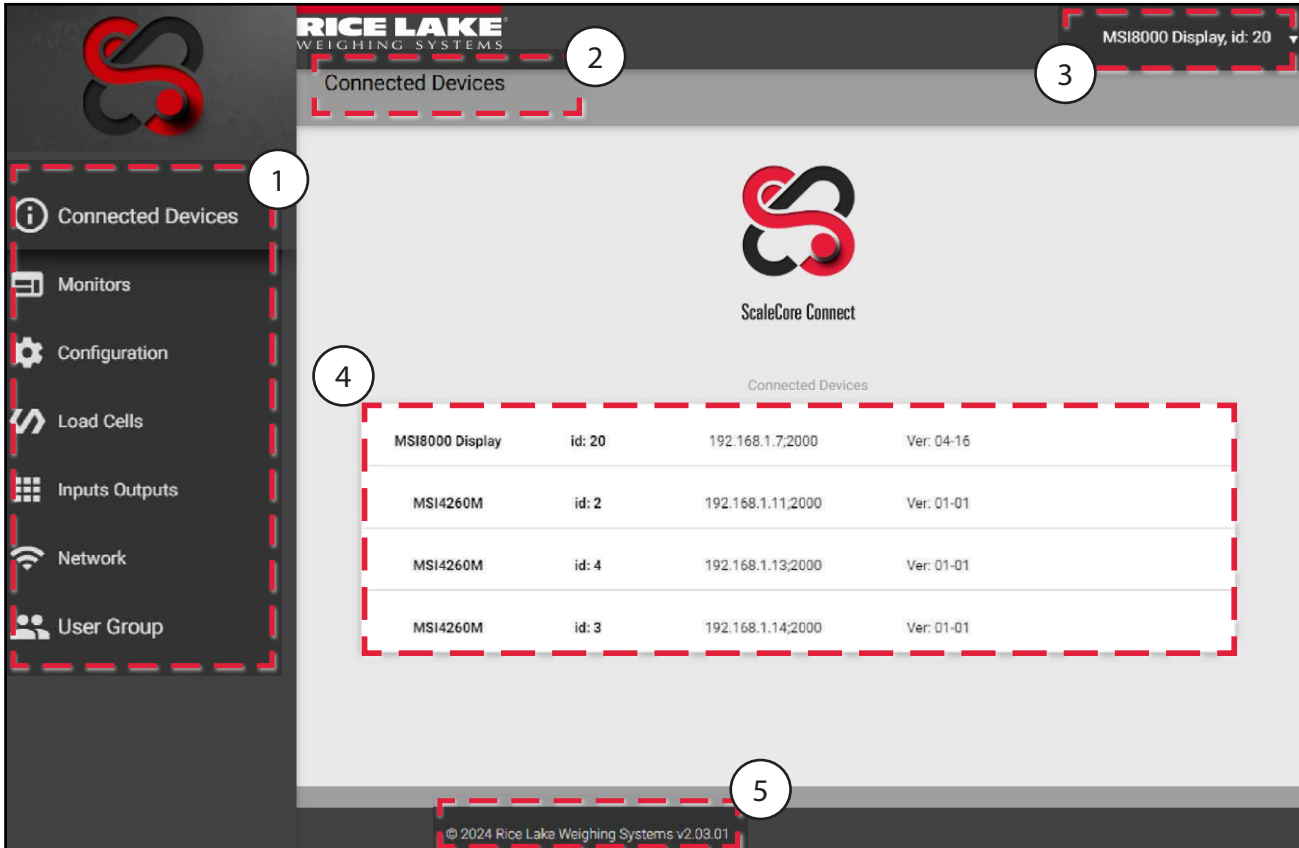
RICE LAKE
WEIGHING SYSTEMS

2

Connected Devices

MSI8000 Display, id: 20

3

1

Connected Devices

Monitors

Configuration

Load Cells

Inputs Outputs

Network

User Group

ScaleCore Connect

4

Connected Devices

| MSI8000 Display | id: 20 | 192.168.1.7;2000 | Ver: 04-16 |
|---|---|---|---|
| MSI4260M | id: 2 | 192.168.1.11;2000 | Ver: 01-01 |
| MSI4260M | id: 4 | 192.168.1.13;2000 | Ver: 01-01 |
| MSI4260M | id: 3 | 192.168.1.14;2000 | Ver: 01-01 |

5

© 2024 Rice Lake Weighing Systems v2.03.01